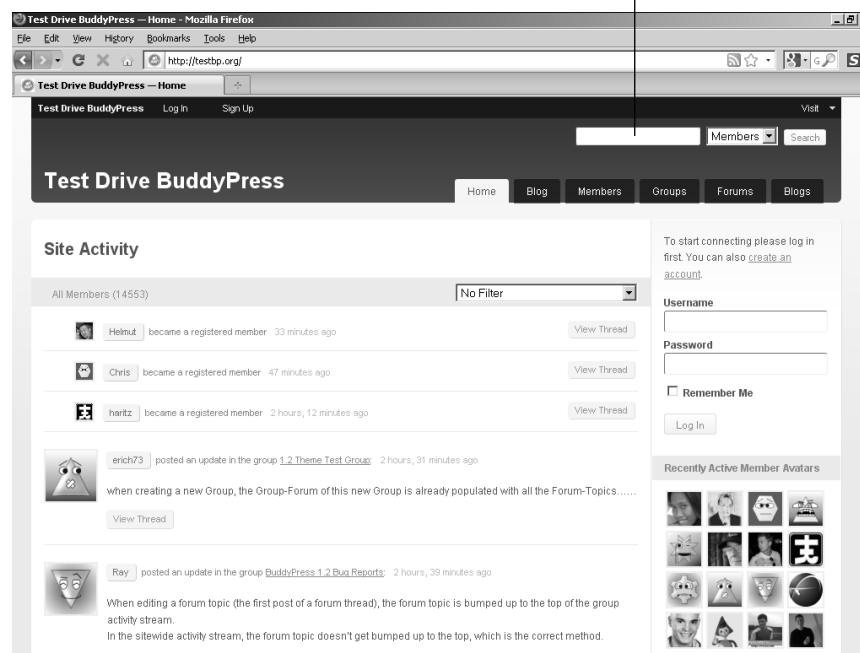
Test Drive BuddyPress — Home - Mozilla Firefox

File Edit View History Bookmarks Tools Help

http://testbp.org/

Test Drive BuddyPress — Home

Test Drive BuddyPress Log In Sign Up

Visit

Members Search

Test Drive BuddyPress

Home Blog Members Groups Forums Blogs

Site Activity

All Members (14553)

No Filter

Helmut became a registered member 33 minutes ago

View Thread

Chris became a registered member 47 minutes ago

View Thread

haritz became a registered member 2 hours, 12 minutes ago

View Thread

erich73 posted an update in the group 1.2 Theme Test Group: 2 hours, 31 minutes ago

when creating a new Group, the Group-Forum of this new Group is already populated with all the Forum-Topics......

View Thread

Ray posted an update in the group BuddyPress 1.2 Bug Reports: 2 hours, 39 minutes ago

When editing a forum topic (the first post of a forum thread), the forum topic is bumped up to the top of the group activity stream.

In the sitewide activity stream, the forum topic doesn't get bumped up to the top, which is the correct method.

To start connecting please log in first. You can also create an account.

Username

Password

Remember Me

Log In

Recently Active Member Avatars